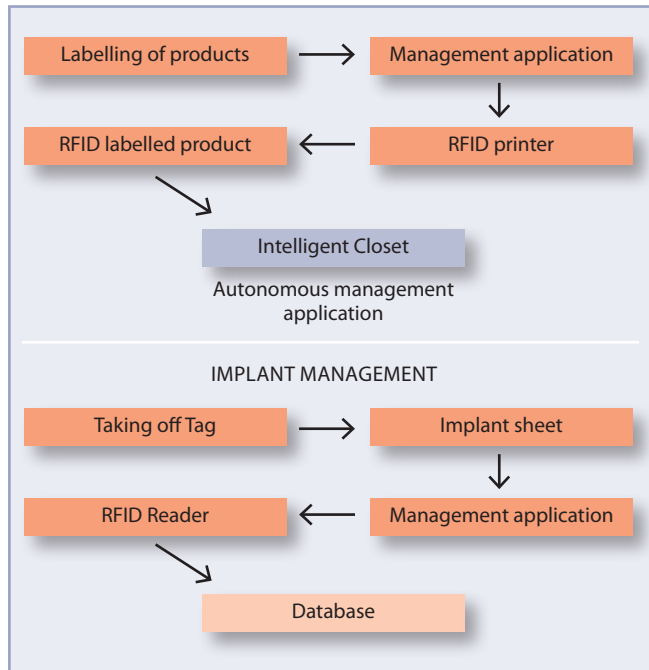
Labelling of products

Management application

RFID printer

RFID labelled product

Intelligent Closet

Autonomous management application

IMPLANT MANAGEMENT

Taking off Tag

Implant sheet

Management application

RFID Reader

Database